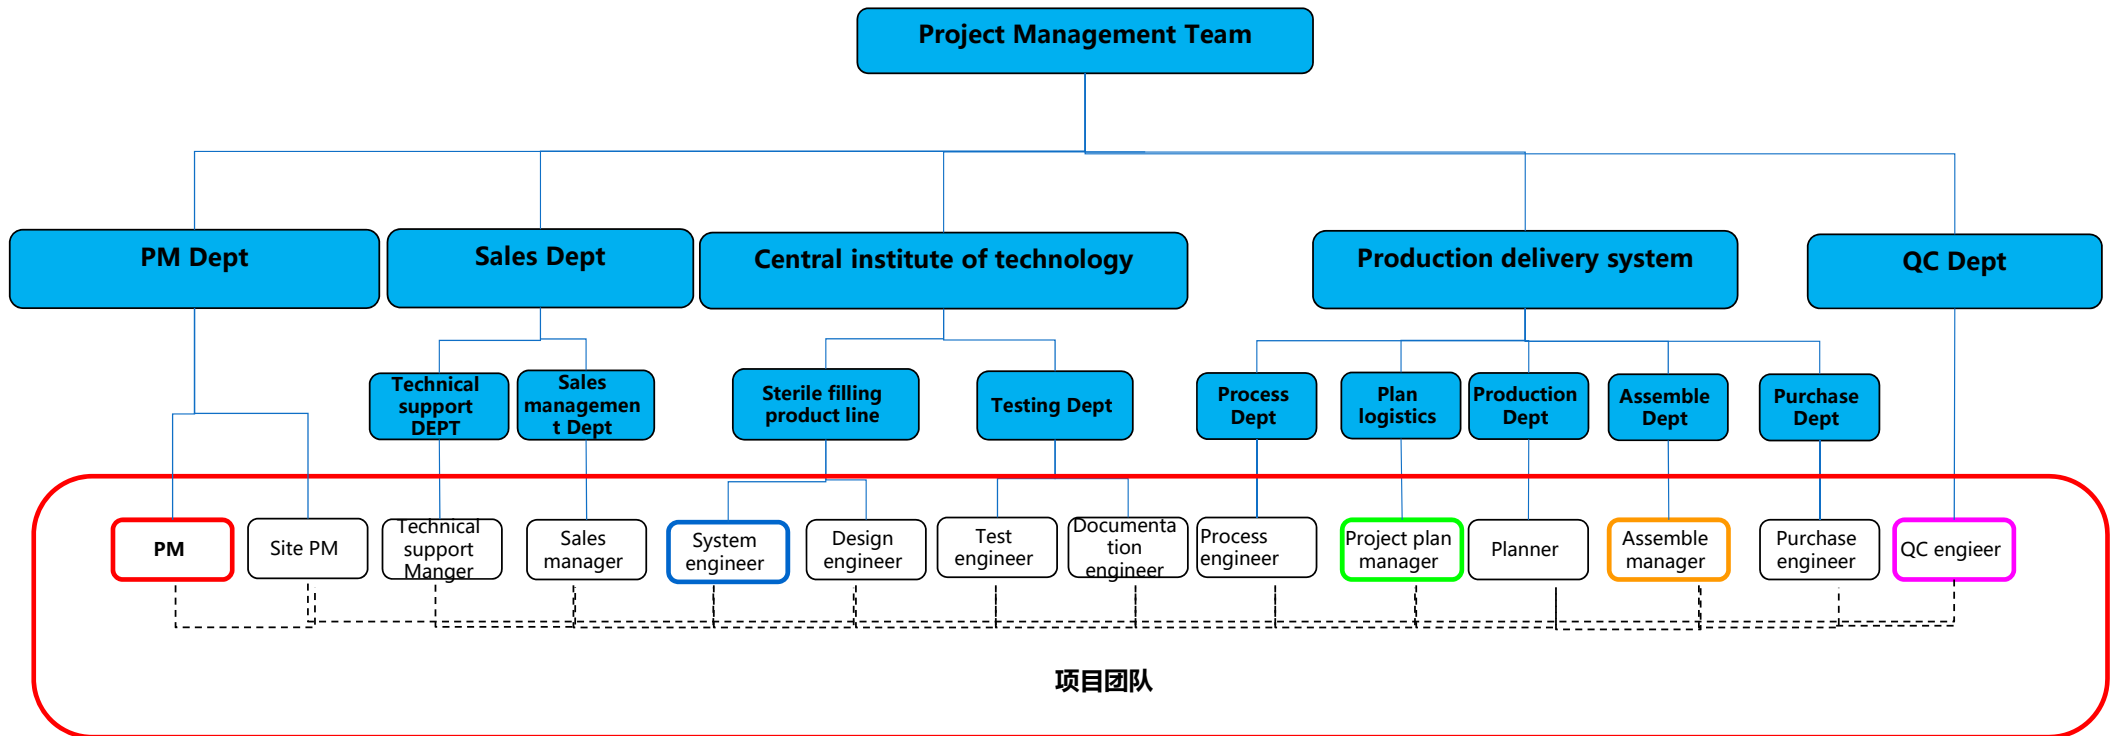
Project Management Team

PM Dept

Sales Dept

Central institute of technology

Production delivery system

QC Dept

Technical support DEPT

Sales management Dept

Sterile filling product line

Testing Dept

Process Dept

Plan logistics

Production Dept

Assemble Dept

Purchase Dept

PM

Site PM

Technical support Manger

Sales manager

System engineer

Design engineer

Test engineer

Documentation engineer

Process engineer

Project plan manager

Planner

Assemble manager

Purchase engineer

QC engieer

项目团队